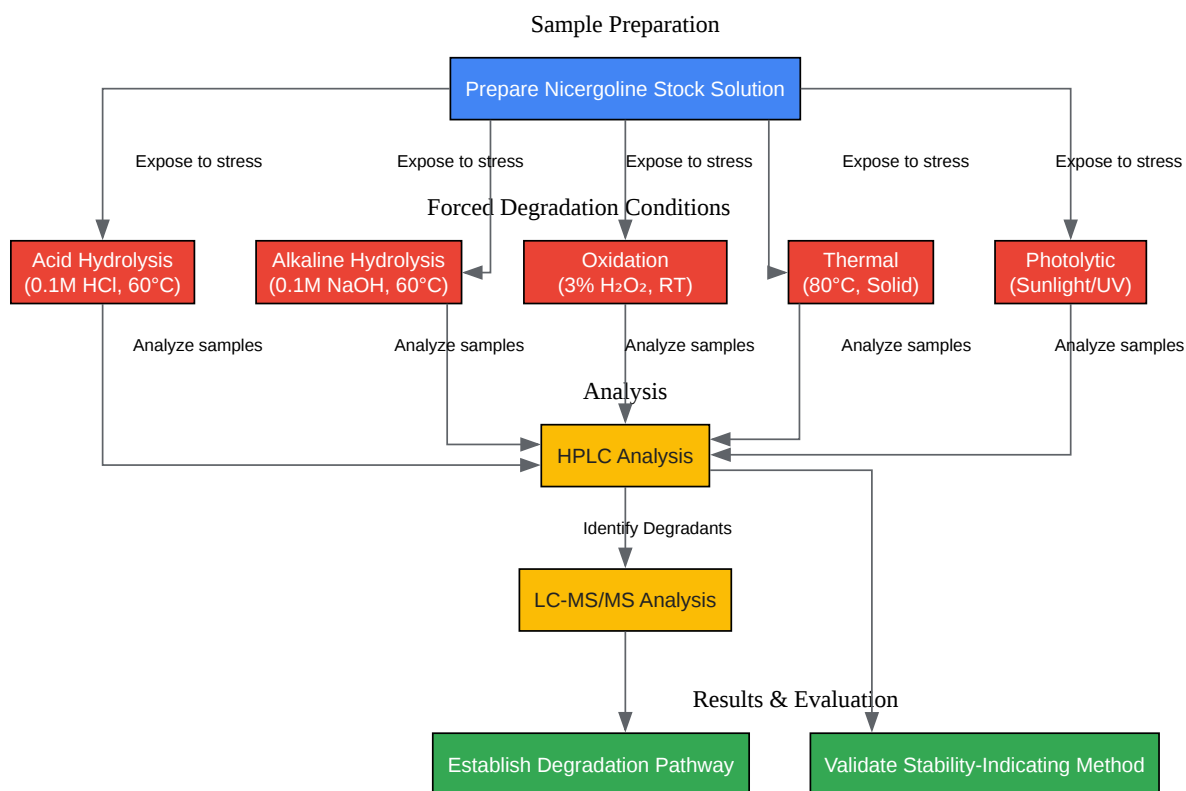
Sample Preparation

Prepare Nicergoline Stock Solution

Expose to stress

Expose to stress

Expose to stress

Expose to stress

Expose to stress

Forced Degradation Conditions

Acid Hydrolysis (0.1M HCl, 60°C)

Alkaline Hydrolysis (0.1M NaOH, 60°C)

Oxidation (3% $H_2O_2$, RT)

Thermal (80°C, Solid)

Photolytic (Sunlight/UV)

Analyze samples

Analyze samples

Analyze samples

Analyze samples

Analyze samples

Analysis

HPLC Analysis

Identify Degradants

LC-MS/MS Analysis

Results & Evaluation

Establish Degradation Pathway

Validate Stability-Indicating Method